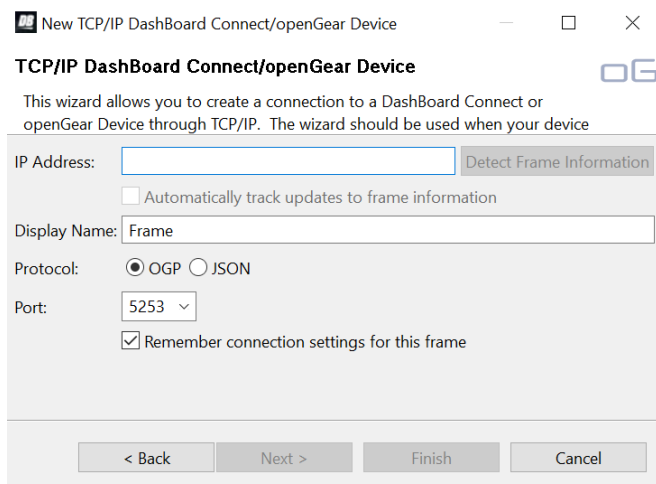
New TCP/IP DashBoard Connect/openGear Device

TCP/IP DashBoard Connect/openGear Device

oG

This wizard allows you to create a connection to a DashBoard Connect or openGear Device through TCP/IP. The wizard should be used when your device

IP Address:

Detect Frame Information

Automatically track updates to frame information

Display Name: Frame

Protocol: OGP JSON

Port: 5253

Remember connection settings for this frame

< Back

Next >

Finish

Cancel